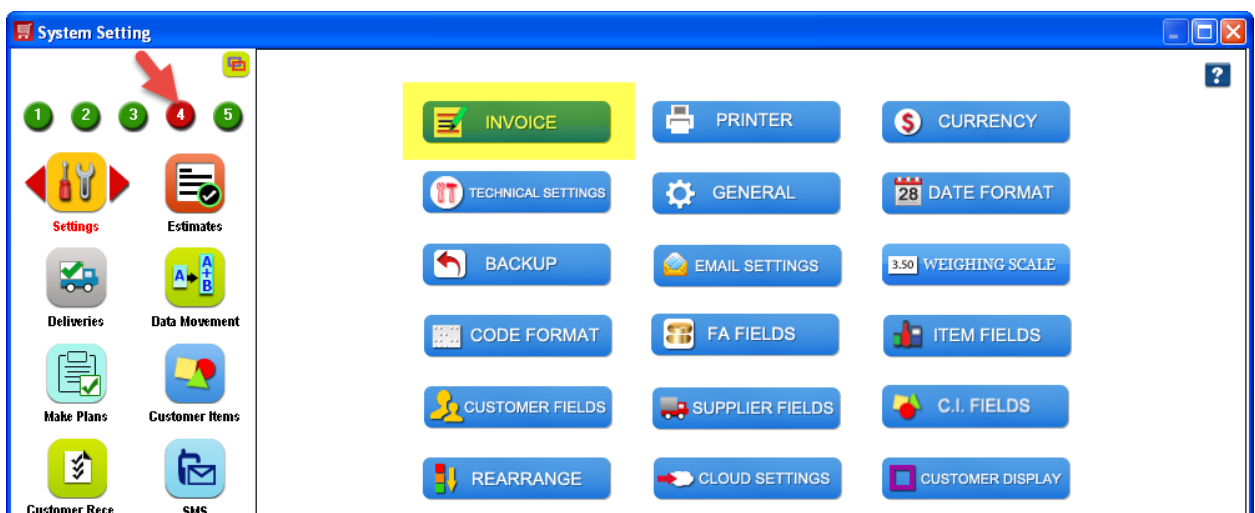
System Setting

?

1 2 3 4 5

Settings
Estimates
Deliveries
Data Movement
Make Plans
Customer Items
Customer Rece
SMS

INVOICE
PRINTER
CURRENCY
TECHNICAL SETTINGS
GENERAL
28 DATE FORMAT
BACKUP
EMAIL SETTINGS
3.50 WEIGHING SCALE
CODE FORMAT
FA FIELDS
ITEM FIELDS
CUSTOMER FIELDS
SUPPLIER FIELDS
C.I. FIELDS
REARRANGE
CLOUD SETTINGS
CUSTOMER DISPLAY